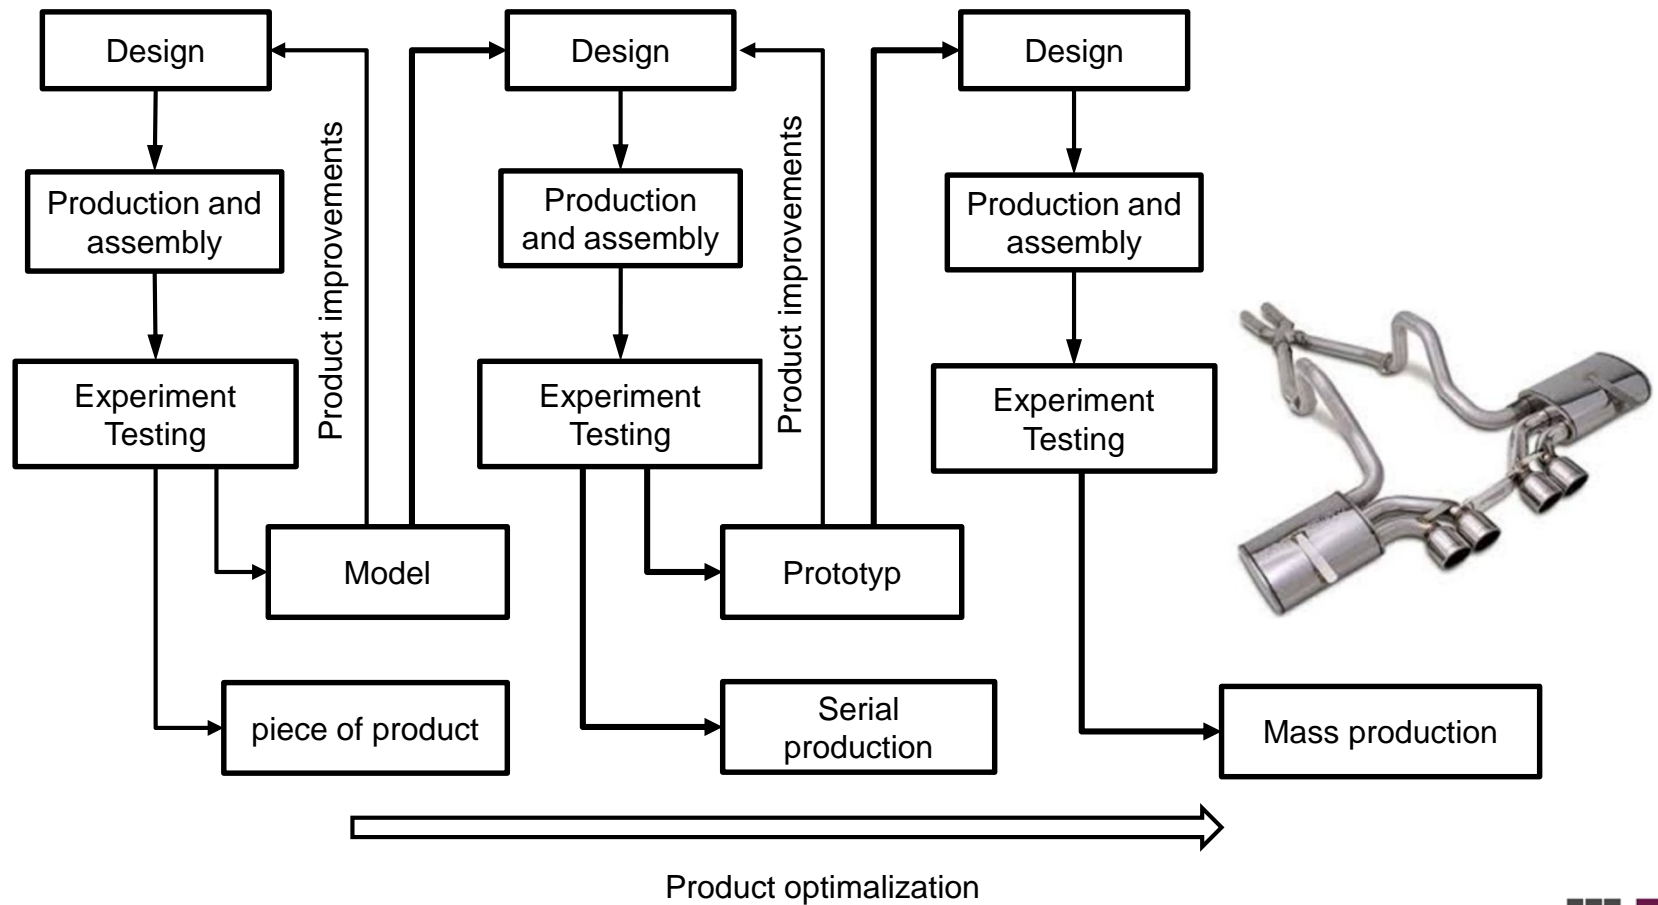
Design

Production and assembly

Experiment Testing

Product improvements

Model

piece of product

Design

Production and assembly

Experiment Testing

Product improvements

Prototyp

Serial production

Design

Production and assembly

Experiment Testing

Mass production

Product optimalization